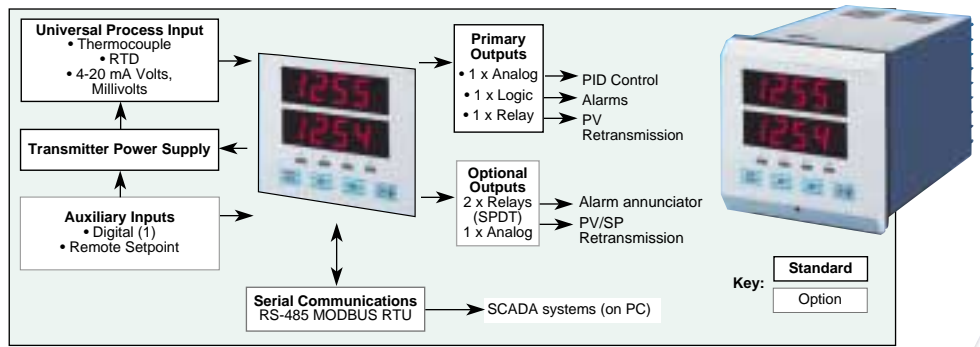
Universal Process Input
• Thermocouple
• RTD
• 4-20 mA Volts, Millivolts

Transmitter Power Supply

Auxiliary Inputs
• Digital (1)
• Remote Setpoint

1255
1254

Primary Outputs
• 1 x Analog
• 1 x Logic
• 1 x Relay

PID Control
Alarms
PV Retransmission

Optional Outputs
2 x Relays (SPDT)
1 x Analog

Alarm annunciator
PV/SP Retransmission

Serial Communications
RS-485 MODBUS RTU

SCADA systems (on PC)

1255
1254

Key:
Standard
Option